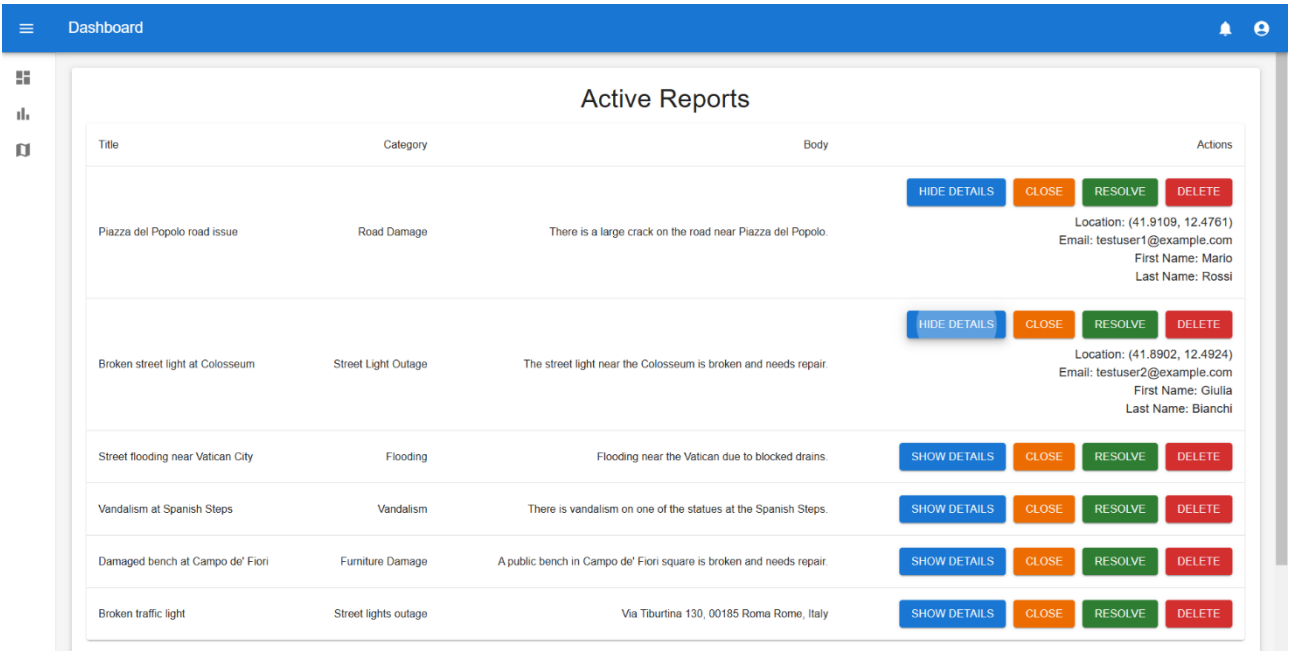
Dashboard

Active Reports

| Title | Category | Body | Actions |
|---|---|---|---|
| Piazza del Popolo road issue | Road Damage | There is a large crack on the road near Piazza del Popolo. | HIDE DETAILS CLOSE RESOLVE DELETE Location: (41.9109, 12.4761) Email: testuser1@example.com First Name: Mario Last Name: Rossi |
| Broken street light at Colosseum | Street Light Outage | The street light near the Colosseum is broken and needs repair. | HIDE DETAILS CLOSE RESOLVE DELETE Location: (41.8902, 12.4924) Email: testuser2@example.com First Name: Giulia Last Name: Bianchi |
| Street flooding near Vatican City | Flooding | Flooding near the Vatican due to blocked drains. | SHOW DETAILS CLOSE RESOLVE DELETE |
| Vandalism at Spanish Steps | Vandalism | There is vandalism on one of the statues at the Spanish Steps. | SHOW DETAILS CLOSE RESOLVE DELETE |
| Damaged bench at Campo de' Fiori | Furniture Damage | A public bench in Campo de' Fiori square is broken and needs repair. | SHOW DETAILS CLOSE RESOLVE DELETE |
| Broken traffic light | Street lights outage | Via Tiburtina 130, 00185 Roma Rome, Italy | SHOW DETAILS CLOSE RESOLVE DELETE |